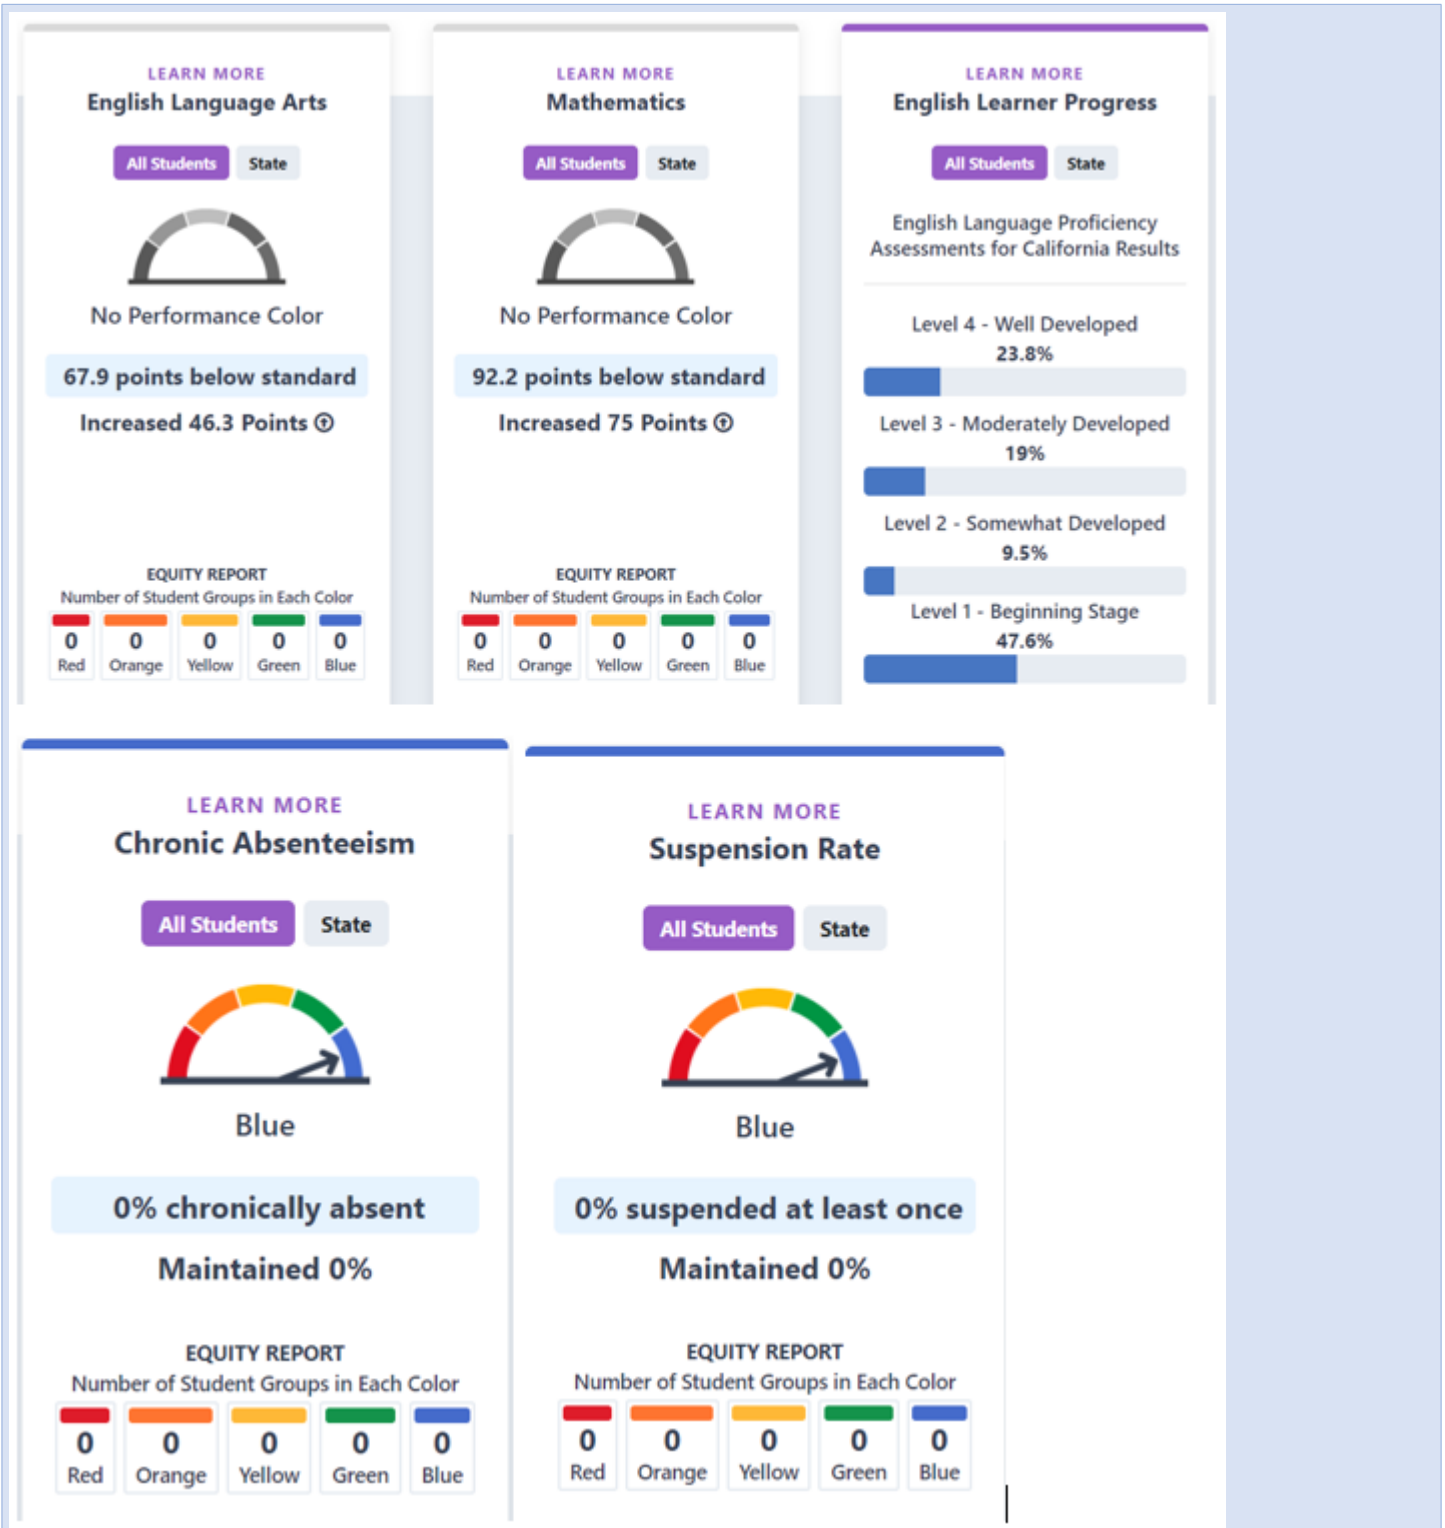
LEARN MORE
English Language Arts

All Students State

No Performance Color

67.9 points below standard

Increased 46.3 Points

EQUITY REPORT
Number of Student Groups in Each Color

| 0 | 0 | 0 | 0 | 0 |
|---|---|---|---|---|
| Red | Orange | Yellow | Green | Blue |

LEARN MORE
Mathematics

All Students State

No Performance Color

92.2 points below standard

Increased 75 Points

EQUITY REPORT
Number of Student Groups in Each Color

| 0 | 0 | 0 | 0 | 0 |
|---|---|---|---|---|
| Red | Orange | Yellow | Green | Blue |

LEARN MORE
English Learner Progress

All Students State

English Language Proficiency Assessments for California Results

Level 4 - Well Developed
23.8%

Level 3 - Moderately Developed
19%

Level 2 - Somewhat Developed
9.5%

Level 1 - Beginning Stage
47.6%

LEARN MORE
Chronic Absenteeism

All Students State

Blue

0% chronically absent

Maintained 0%

EQUITY REPORT
Number of Student Groups in Each Color

| 0 | 0 | 0 | 0 | 0 |
|---|---|---|---|---|
| Red | Orange | Yellow | Green | Blue |

LEARN MORE
Suspension Rate

All Students State

Blue

0% suspended at least once

Maintained 0%

EQUITY REPORT
Number of Student Groups in Each Color

| 0 | 0 | 0 | 0 | 0 |
|---|---|---|---|---|
| Red | Orange | Yellow | Green | Blue |